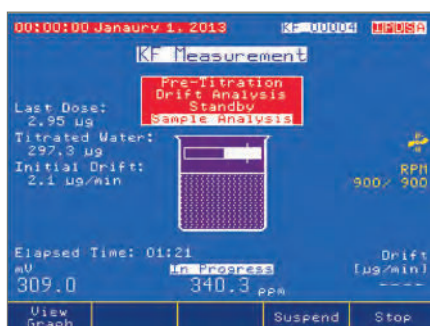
00:00:00 Janaury 1, 2013
KF_00004
MFDSA
KF Measurement
Pre-Titration
Drift Analysis
Standby
Sample Analysis
Last Dose:
2.95 µg
Titrated Water:
297.3 µg
Initial Drift:
2.1 µg/min
RPM
900/ 900
Elapsed Time: 01:21
mV
309.0
In Progress
340.3 ppm
Drift
[µg/min]
----
View Graph
Suspend
Stop